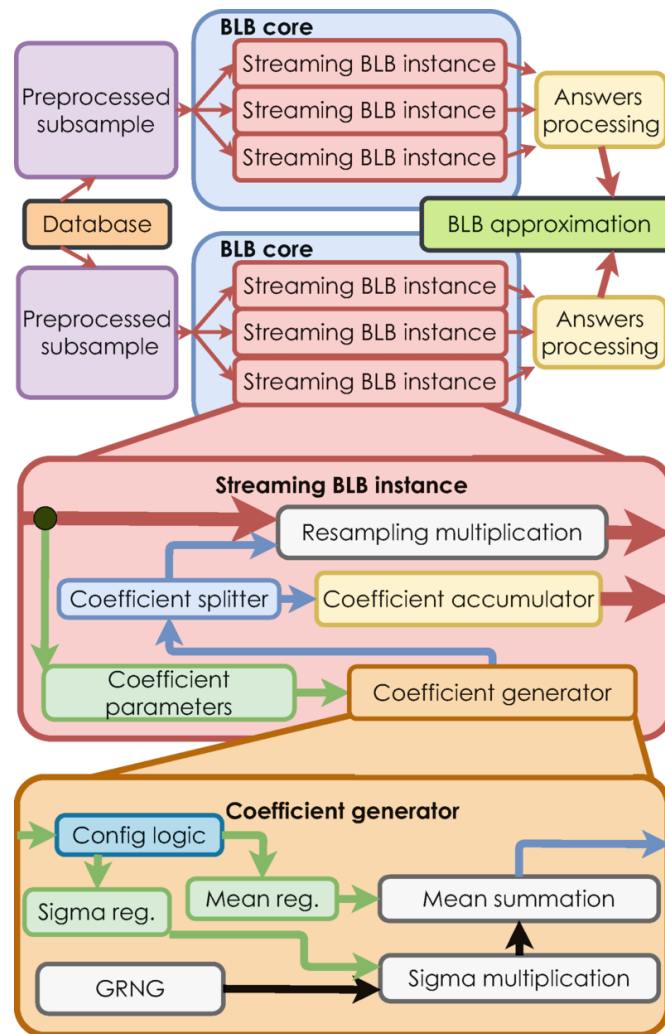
BLB core

Preprocessed subsample

Streaming BLB instance

Streaming BLB instance

Streaming BLB instance

Answers processing

Database

BLB approximation

BLB core

Preprocessed subsample

Streaming BLB instance

Streaming BLB instance

Streaming BLB instance

Answers processing

Streaming BLB instance

Resampling multiplication

Coefficient splitter

Coefficient accumulator

Coefficient parameters

Coefficient generator

Coefficient generator

Config logic

Mean reg.

Sigma reg.

Mean summation

GRNG

Sigma multiplication